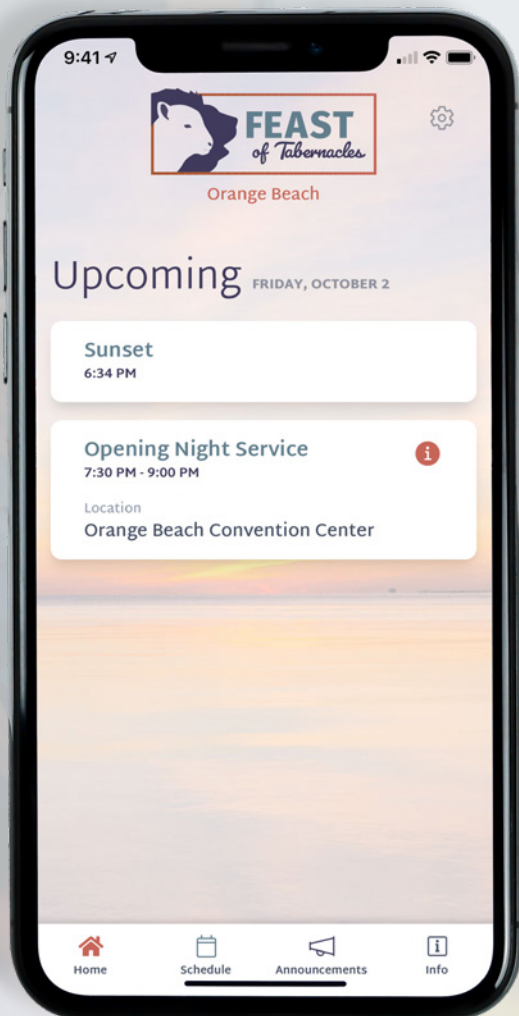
9:41

FEAST of Tabernacles

Orange Beach

Upcoming FRIDAY, OCTOBER 2

Sunset
6:34 PM

Opening Night Service
7:30 PM - 9:00 PM

Location
Orange Beach Convention Center

Home
Schedule
Announcements
Info